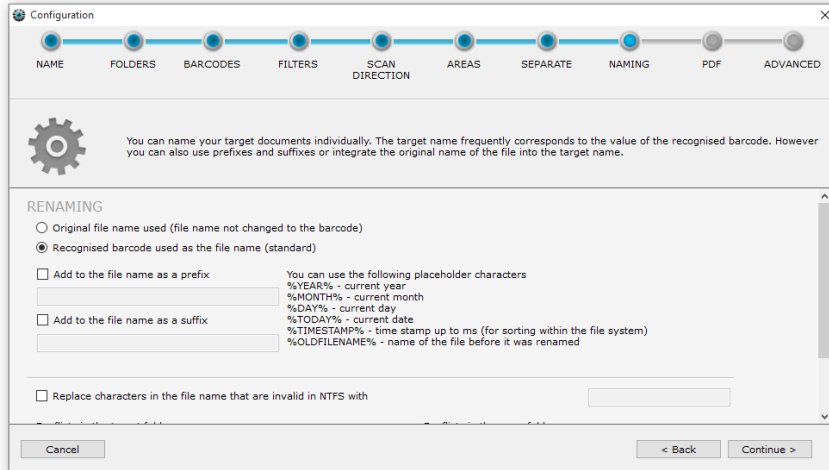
Configuration

NAME FOLDERS BARCODES FILTERS SCAN DIRECTION AREAS SEPARATE NAMING PDF ADVANCED

You can name your target documents individually. The target name frequently corresponds to the value of the recognised barcode. However you can also use prefixes and suffixes or integrate the original name of the file into the target name.

RENAMING

Original file name used (file name not changed to the barcode)

Recognised barcode used as the file name (standard)

Add to the file name as a prefix

Add to the file name as a suffix

You can use the following placeholder characters
%YEAR% - current year
%MONTH% - current month
%DAY% - current day
%TODAY% - current date
%TIMESTAMP% - time stamp up to ms (for sorting within the file system)
%OLDFILENAME% - name of the file before it was renamed

Replace characters in the file name that are invalid in NTFS with

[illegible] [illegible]

Cancel

< Back

Continue >